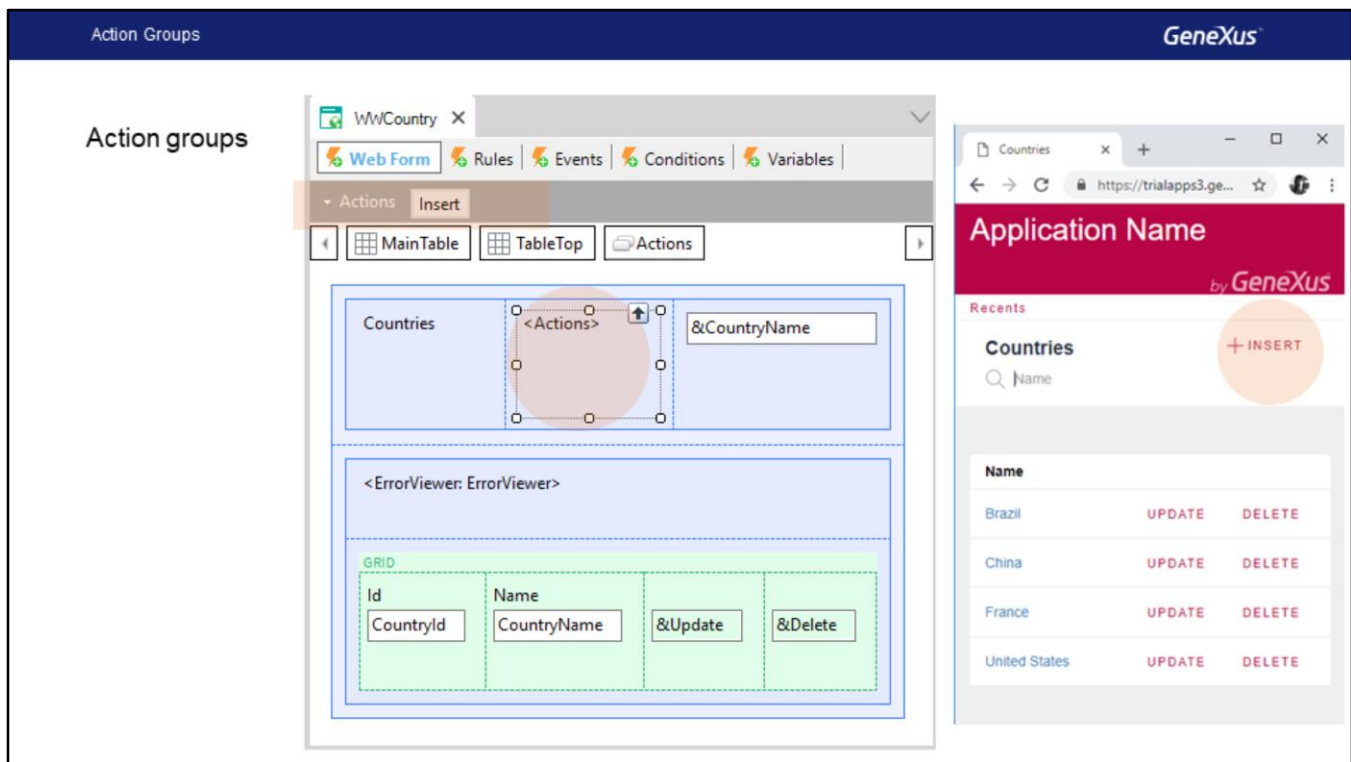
Action Groups

GeneXus

Action groups

WWCountry ✕

Web Form | Rules | Events | Conditions | Variables

Actions Insert

MainTable TableTop Actions

Countries <Actions> &CountryName

<ErrorViewer: ErrorViewer>

GRID

| Id | Name | | |
|---|---|---|---|
| CountryId | CountryName | &Update | &Delete |

Countries ✕ +

https://trialapps3.ge...

Application Name

by GeneXus

Recents

Countries

+ INSERT

Name

| Name | | |
|---|---|---|
| Brazil | UPDATE | DELETE |
| China | UPDATE | DELETE |
| France | UPDATE | DELETE |
| United States | UPDATE | DELETE |